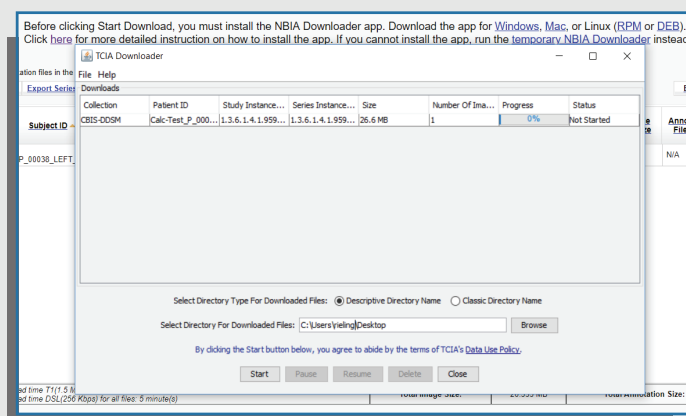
Before clicking Start Download, you must install the NBIA Downloader app. Download the app for Windows, Mac, or Linux (RPM or DEB). Click here for more detailed instruction on how to install the app. If you cannot install the app, run the temporary NBIA Downloader instead

ation files in the

Export Series

Subject ID

P_00038_LEFT_

TCIA Downloader

File Help

Downloads

| Collection | Patient ID | Study Instance... | Series Instance... | Size | Number Of Ima... | Progress | Status |
|---|---|---|---|---|---|---|---|
| CBIS-DDSM | Calc-Test_P_000... | 1.3.6.1.4.1.959... | 1.3.6.1.4.1.959... | 26.6 MB | 1 | 0% | Not Started |

Select Directory Type For Downloaded Files: Descriptive Directory Name Classic Directory Name

Select Directory For Downloaded Files: C:\Users\rieling\Desktop Browse

By clicking the Start button below, you agree to abide by the terms of TCIA's Data Use Policy.

Start Pause Resume Delete Close

Anno File

N/A

ad time T1(1.5 M

ad time DSL(256 Kbps) for all files: 5 minute(s)

Total Image Size:

Total Annotation Size: